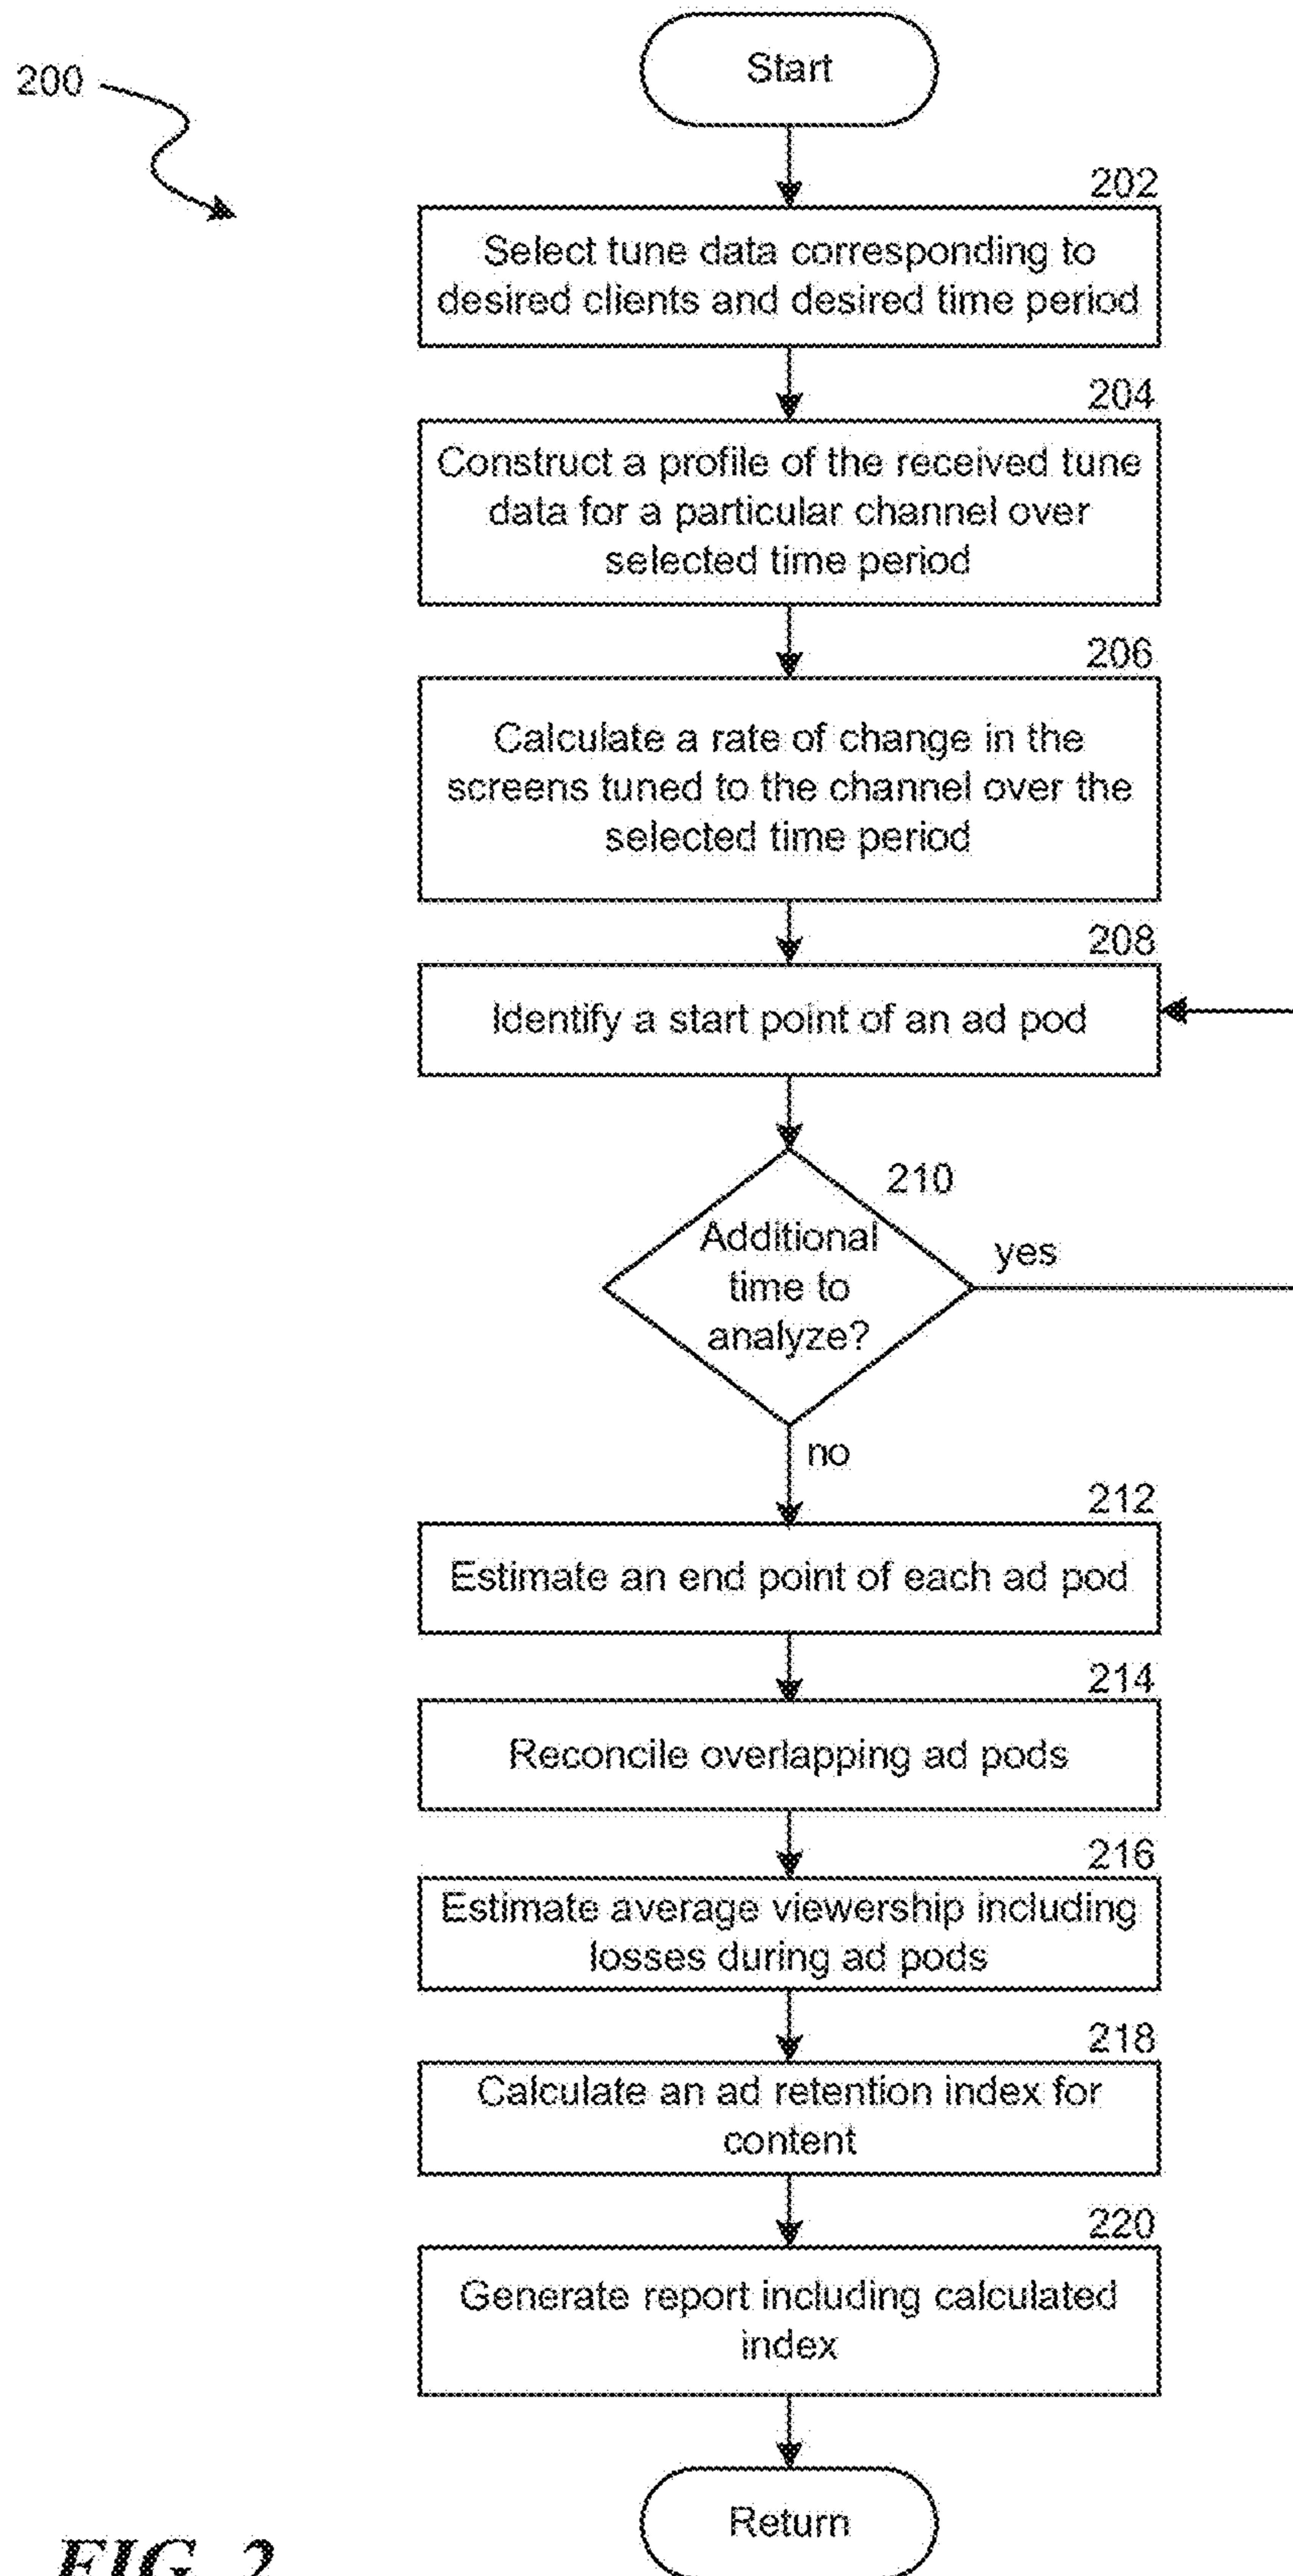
200

Start

202

Select tune data corresponding to desired clients and desired time period

204

Construct a profile of the received tune data for a particular channel over selected time period

206

Calculate a rate of change in the screens tuned to the channel over the selected time period

208

Identify a start point of an ad pod

210

Additional time to analyze?

yes

no

212

Estimate an end point of each ad pod

214

Reconcile overlapping ad pods

216

Estimate average viewership including losses during ad pods

218

Calculate an ad retention index for content

220

Generate report including calculated index

Return

FIG. 2